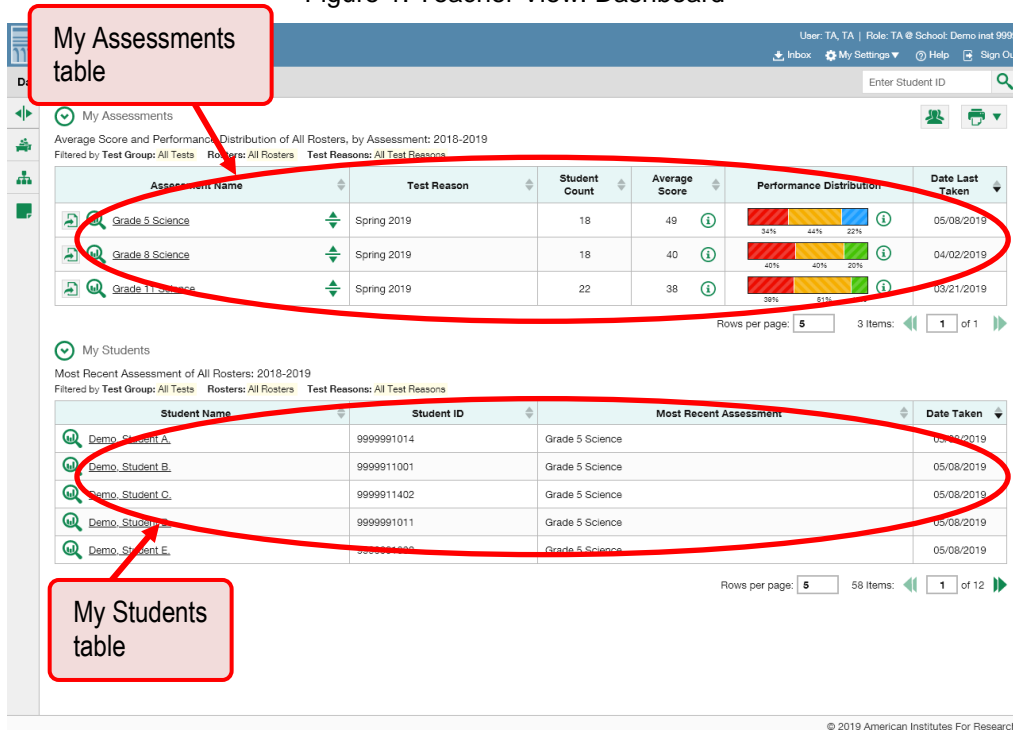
Figure 1. Teacher View: Dashboard

User: TA, TA | Role: TA @ School: Demo inst 999

Inbox My Settings ▾ Help Sign Ou

Da

Enter Student ID

My Assessments table

My Assessments

Average Score and Performance Distribution of All Rosters, by Assessment: 2018-2019

Filtered by Test Group: All Tests Rosters: All Rosters Test Reasons: All Test Reasons

| Assessment Name | Test Reason | Student Count | Average Score | Performance Distribution | Date Last Taken |
|---|---|---|---|---|---|
| Grade 5 Science | Spring 2019 | 18 | 49 | 34% 44% 22% | 05/08/2019 |
| Grade 8 Science | Spring 2019 | 18 | 40 | 40% 40% 20% | 04/02/2019 |
| Grade 11 Science | Spring 2019 | 22 | 38 | 38% 51% | 03/21/2019 |

Rows per page: 5 3 Items: 1 of 1

My Students

Most Recent Assessment of All Rosters: 2018-2019

Filtered by Test Group: All Tests Rosters: All Rosters Test Reasons: All Test Reasons

| Student Name | Student ID | Most Recent Assessment | Date Taken |
|---|---|---|---|
| Demo, Student A. | 9999991014 | Grade 5 Science | 05/08/2019 |
| Demo, Student B. | 9999911001 | Grade 5 Science | 05/08/2019 |
| Demo, Student C. | 9999911402 | Grade 5 Science | 05/08/2019 |
| Demo, Student D. | 9999991011 | Grade 5 Science | 05/08/2019 |
| Demo, Student E. | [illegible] | Grade 5 Science | 05/08/2019 |

Rows per page: 5 58 Items: 1 of 12

My Students table

© 2019 American Institutes For Research